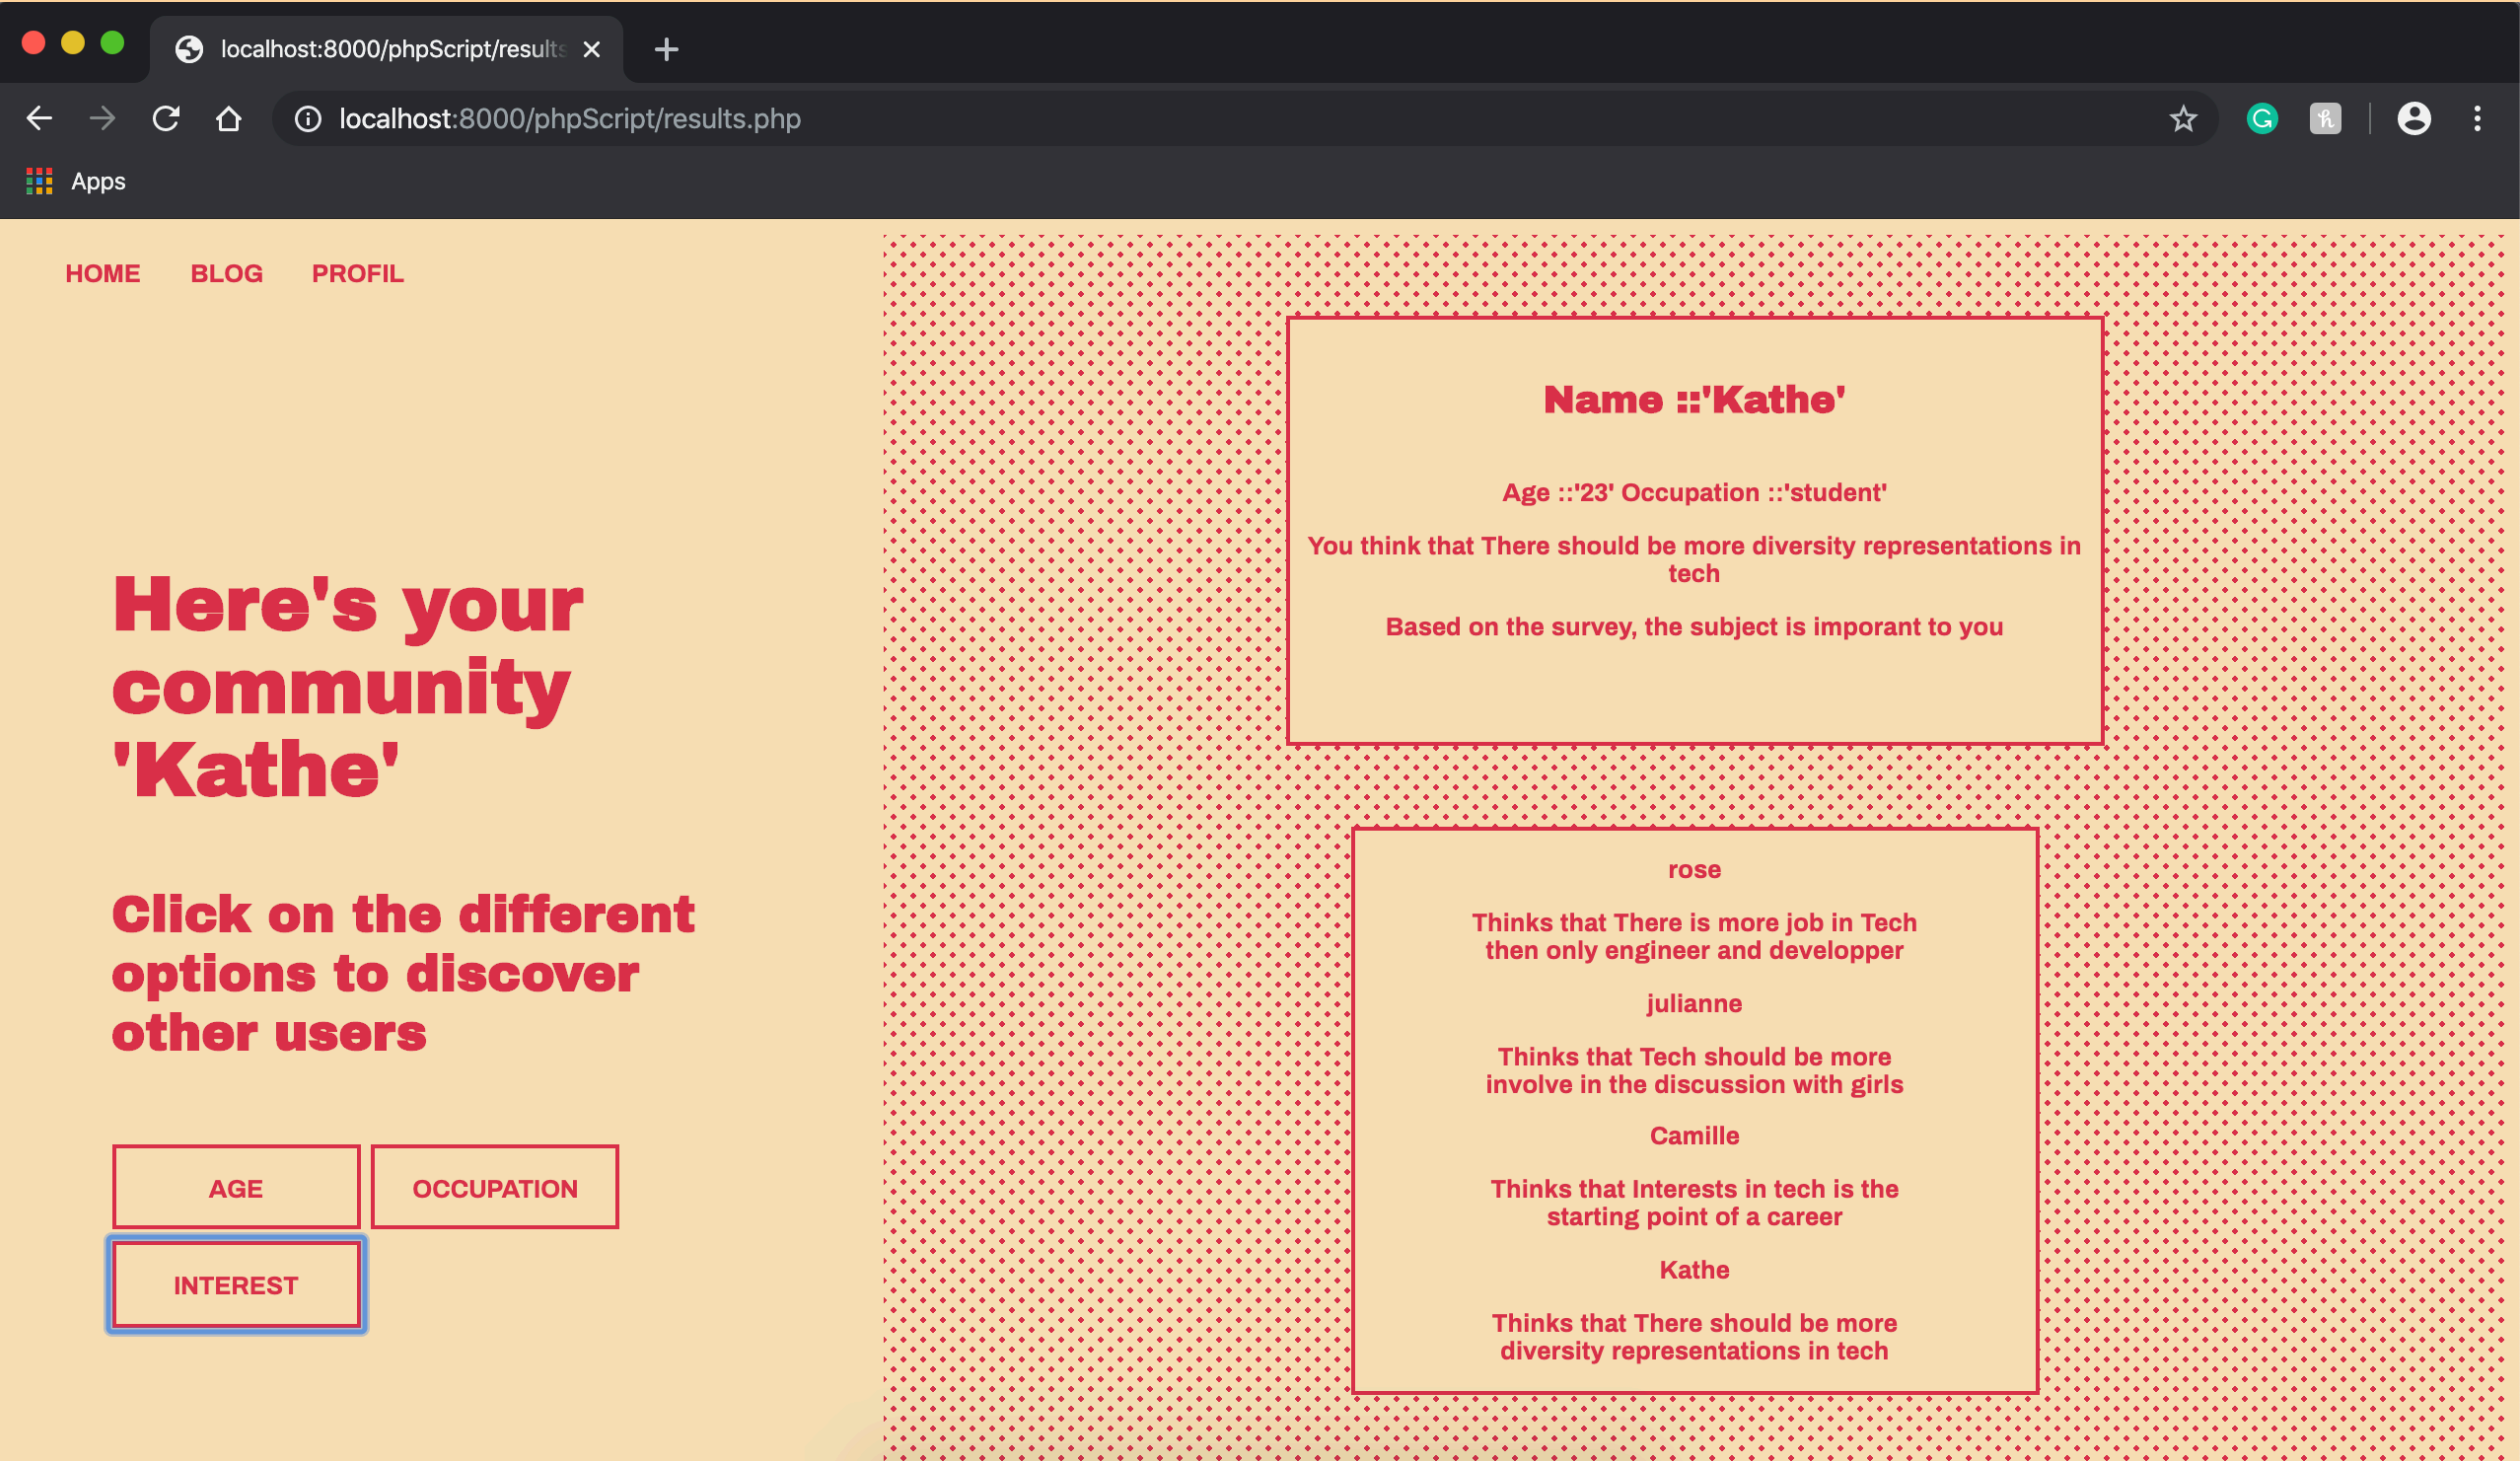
localhost:8000/phpScript/results

localhost:8000/phpScript/results.php

Apps

HOME BLOG PROFIL

Here's your community 'Kathe'

Click on the different options to discover other users

AGE

OCCUPATION

INTEREST

Name ::'Kathe'

Age ::'23' Occupation ::'student'

You think that There should be more diversity representations in tech

Based on the survey, the subject is imporant to you

rose

Thinks that There is more job in Tech then only engineer and developper

julianne

Thinks that Tech should be more involve in the discussion with girls

Camille

Thinks that Interests in tech is the starting point of a career

Kathe

Thinks that There should be more diversity representations in tech